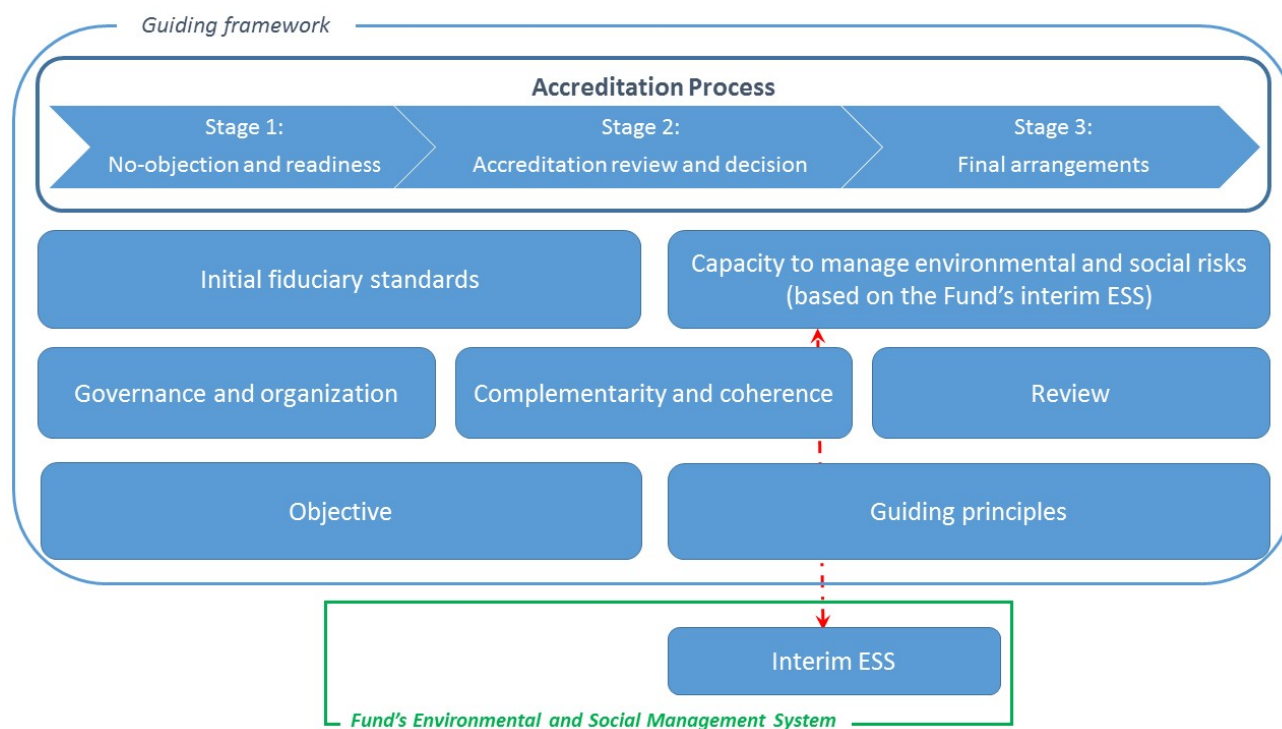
Guiding framework

Accreditation Process

Stage 1:
No-objection and readiness

Stage 2:
Accreditation review and decision

Stage 3:
Final arrangements

Initial fiduciary standards

Capacity to manage environmental and social risks (based on the Fund's interim ESS)

Governance and organization

Complementarity and coherence

Review

Objective

Guiding principles

Interim ESS

Fund's Environmental and Social Management System